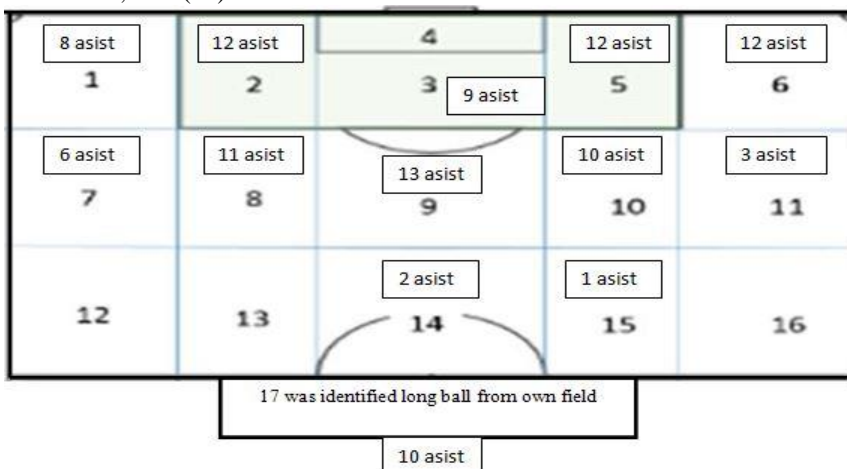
8 asist
1

12 asist
2

4

3
9 asist

12 asist
5

12 asist
6

6 asist
7

11 asist
8

13 asist
9

10 asist
10

3 asist
11

12

13

2 asist
14

1 asist
15

16

17 was identified long ball from own field

10 asist